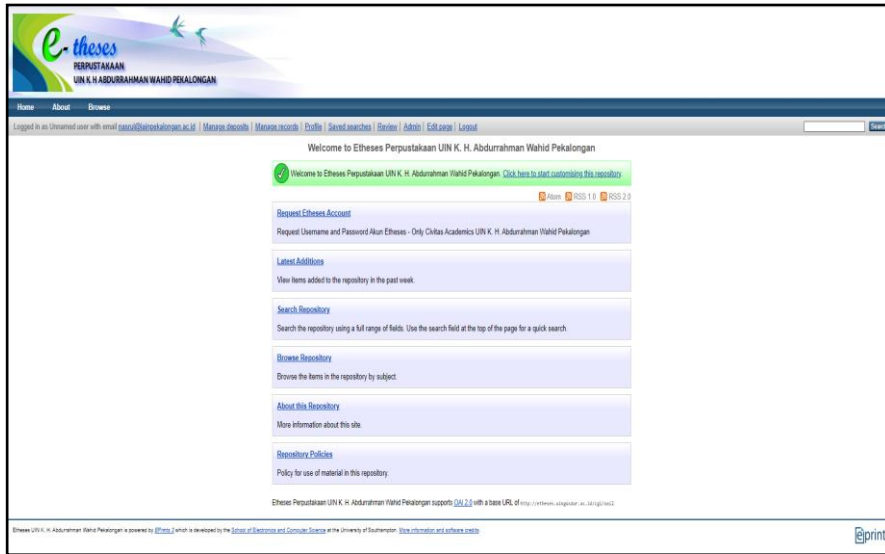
e-theses
PERPUSTAKAAN
UIN K.H ABDURRAHMAN WAHID PEKALONGAN

Home About Browse

Logged in as Unnamed user with email nasrul@iainpekalongan.ac.id | Manage deposits | Manage records | Profile | Saved searches | Review | Admin | Edit page | Logout

Search

Welcome to Etheses Perpustakaan UIN K. H. Abdurrahman Wahid Pekalongan

Welcome to Etheses Perpustakaan UIN K. H. Abdurrahman Wahid Pekalongan. Click here to start customising this repository.

Atom RSS 1.0 RSS 2.0

Request Etheses Account

Request Username and Password Akun Etheses - Only Civitas Academics UIN K. H. Abdurrahman Wahid Pekalongan

Latest Additions

View items added to the repository in the past week.

Search Repository

Search the repository using a full range of fields. Use the search field at the top of the page for a quick search.

Browse Repository

Browse the items in the repository by subject.

About this Repository

More information about this site.

Repository Policies

Policy for use of material in this repository.

Etheses Perpustakaan UIN K. H. Abdurrahman Wahid Pekalongan supports OAI 2.0 with a base URL of http://etheses.uingusdur.ac.id/cgi/oai2

Etheses UIN K. H. Abdurrahman Wahid Pekalongan is powered by EPrints 3 which is developed by the School of Electronics and Computer Science at the University of Southampton. More information and software credits.

eprints